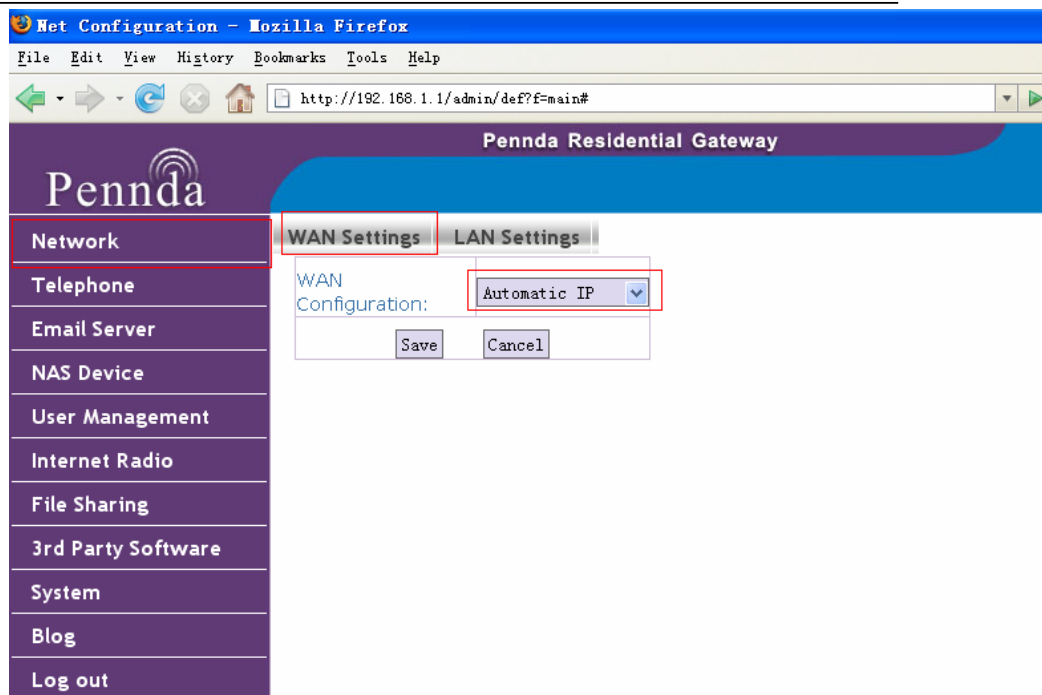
Net Configuration - Mozilla Firefox

File Edit View History Bookmarks Tools Help

http://192.168.1.1/admin/def?f=main#

Pennda Residential Gateway

Pennda

Network

Telephone

Email Server

NAS Device

User Management

Internet Radio

File Sharing

3rd Party Software

System

Blog

Log out

WAN Settings LAN Settings

WAN Configuration: Automatic IP

Save Cancel